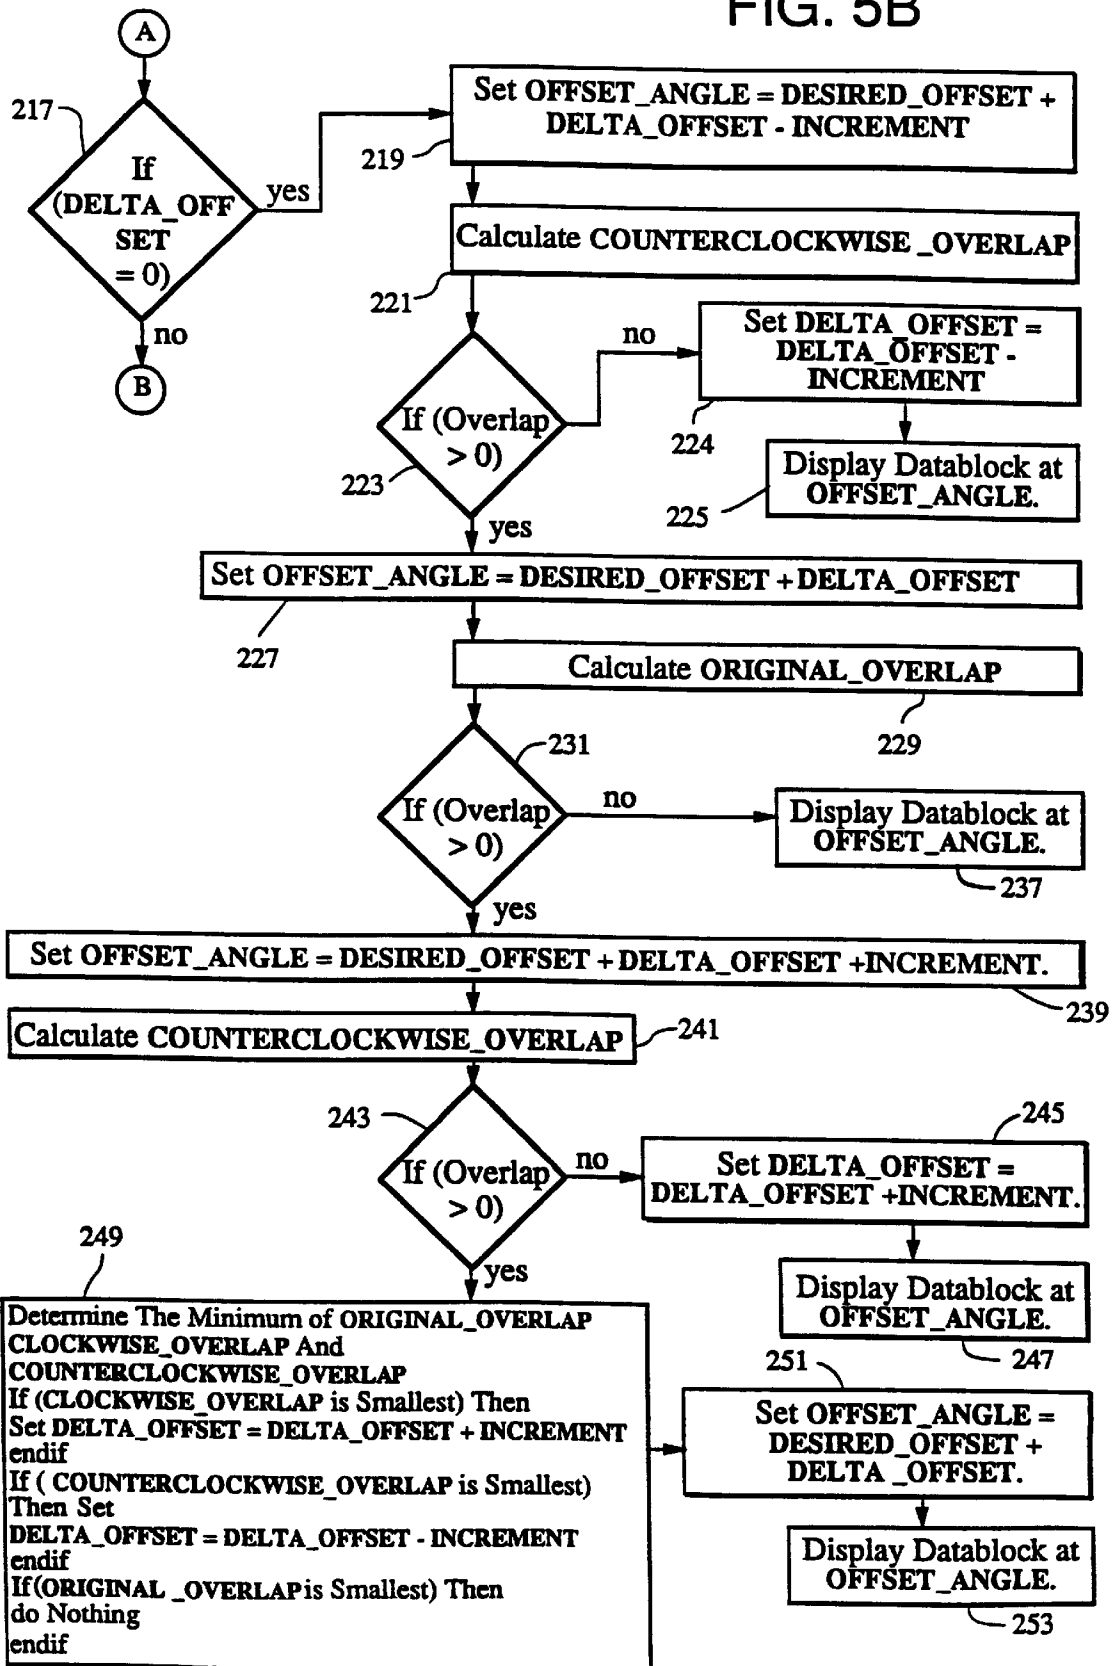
FIG. 5B

A

217

If (DELTA_OFFSET = 0)

yes

no

B

Set OFFSET_ANGLE = DESIRED_OFFSET + DELTA_OFFSET - INCREMENT

219

Calculate COUNTERCLOCKWISE_OVERLAP

221

If (Overlap > 0)

223

no

Set DELTA_OFFSET = DELTA_OFFSET - INCREMENT

224

Display Datablock at OFFSET_ANGLE.

225

yes

Set OFFSET_ANGLE = DESIRED_OFFSET + DELTA_OFFSET

227

Calculate ORIGINAL_OVERLAP

229

231

If (Overlap > 0)

no

Display Datablock at OFFSET_ANGLE.

237

yes

Set OFFSET_ANGLE = DESIRED_OFFSET + DELTA_OFFSET +INCREMENT.

239

Calculate COUNTERCLOCKWISE_OVERLAP

241

243

If (Overlap > 0)

no

245

Set DELTA_OFFSET = DELTA_OFFSET +INCREMENT.

Display Datablock at OFFSET_ANGLE.

247

yes

249

Determine The Minimum of ORIGINAL_OVERLAP CLOCKWISE_OVERLAP And COUNTERCLOCKWISE_OVERLAP
If (CLOCKWISE_OVERLAP is Smallest) Then
Set DELTA_OFFSET = DELTA_OFFSET + INCREMENT
endif
If ( COUNTERCLOCKWISE_OVERLAP is Smallest) Then Set
DELTA_OFFSET = DELTA_OFFSET - INCREMENT
endif
If(ORIGINAL _OVERLAP is Smallest) Then
do Nothing
endif

251

Set OFFSET_ANGLE = DESIRED_OFFSET + DELTA _OFFSET.

Display Datablock at OFFSET_ANGLE.

253